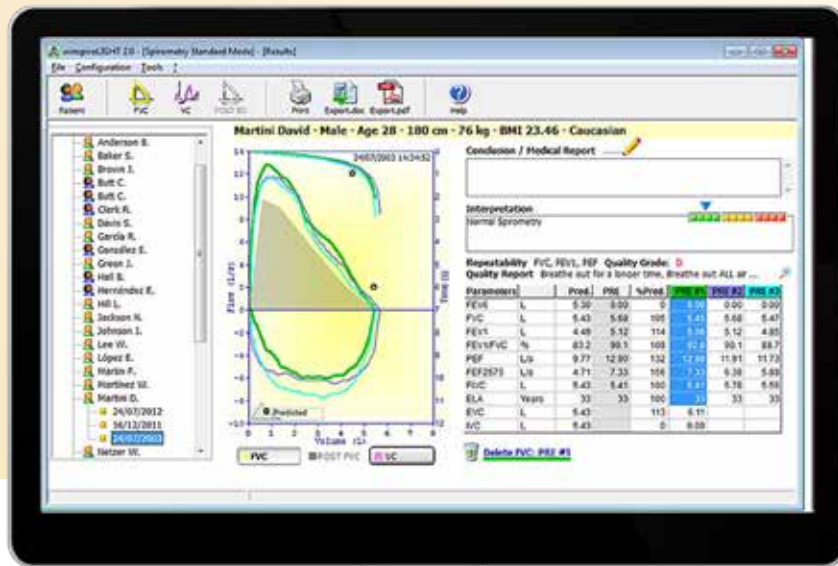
winspiroLIGHT 2.0 - [Spirometry Standard Mode] - [Results]

File Configuration Tools ?

Patients FVC VC POST BD Print Export.doc Export.pdf Help

Anderson B.
Baker S.
Brown J.
Butt C.
Butt C.
Clark R.
Davis S.
Garcia R.
González E.
Green J.
Hall B.
Hernández E.
Hill L.
Jackson N.
Johnson J.
Lee W.
López E.
Martin F.
Martínez W.
Martini D.
24/07/2012
16/12/2011
24/07/2003
Netzer W.

Martini David - Male - Age 28 - 180 cm - 76 kg - BMI 23.46 - Caucasian

24/07/2003 14:34:52

Flow (L/s)

Time (s)

Volume (L)

Predicted

FVC POST FVC VC

Conclusion / Medical Report

Interpretation

Normal Spirometry

Repeatability FVC, FEV1, PEF Quality Grade: D

Quality Report Breathe out for a longer time, Breathe out ALL air ...

| Parameters | | Pred. | PRE | %Pred. | PRE #1 | PRE #2 | PRE #3 |
|---|---|---|---|---|---|---|---|
| FEV6 | L | 5.30 | 0.00 | 0 | 0.00 | 0.00 | 0.00 |
| FVC | L | 5.43 | 5.68 | 105 | 5.45 | 5.68 | 5.47 |
| FEV1 | L | 4.49 | 5.12 | 114 | 5.06 | 5.12 | 4.85 |
| FEV1/FVC | % | 83.2 | 90.1 | 108 | 92.8 | 90.1 | 88.7 |
| PEF | L/s | 9.77 | 12.90 | 132 | 12.90 | 11.91 | 11.73 |
| FEF2575 | L/s | 4.71 | 7.33 | 156 | 7.33 | 6.38 | 5.88 |
| FIVC | L | 5.43 | 5.41 | 100 | 5.41 | 5.78 | 5.59 |
| ELA | Years | 33 | 33 | 100 | 33 | 33 | 33 |
| EVC | L | 5.43 | | 113 | 6.11 | | |
| IVC | L | 5.43 | | 0 | 0.00 | | |

Delete FVC: PRE #1